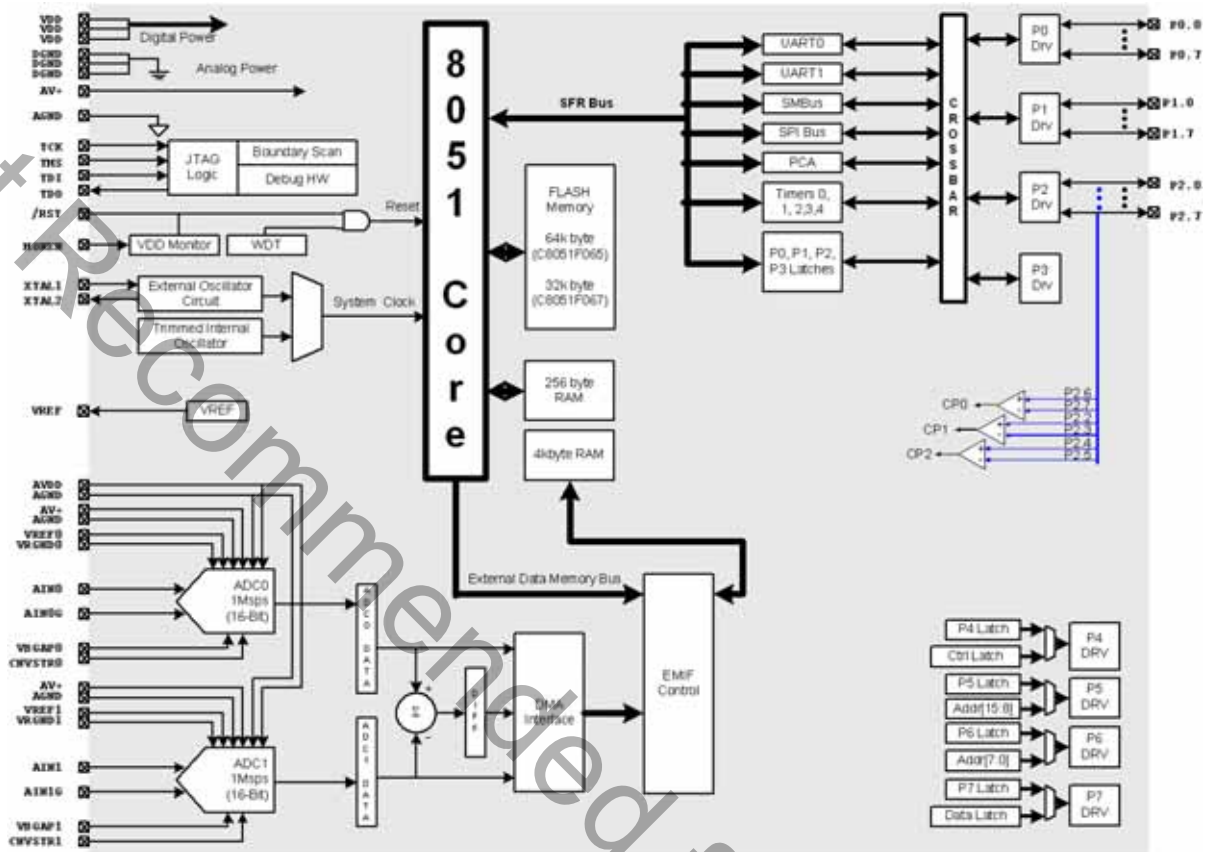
VDD
VDD
VDD
DGND
DGND
DGND
Digital Power
Analog Power
AV+
AGND
TCK
TMS
TDI
TDO
JTAG Logic
Boundary Scan
Debug HW
/RST
MONEN
VDD Monitor
WDT
Reset
XTAL1
XTAL2
External Oscillator Circuit
Trimmed Internal Oscillator
System Clock
VREF
VREF

8051 Core

SFR Bus

FLASH Memory
64k byte (C8051F065)
32k byte (C8051F067)

256 byte RAM

4kbyte RAM

UART0
UART1
SMBus
SPI Bus
PCA
Timers 0, 1, 2,3,4
P0, P1, P2, P3 Latches

CROSSBAR

P0 Drv
P1 Drv
P2 Drv
P3 Drv

P0.0
P0.7
P1.0
P1.7
P2.0
P2.7

CP0
CP1
CP2
P2.6
P2.7
P2.2
P2.3
P2.4
P2.5

AVDD
AGND
AV+
AGND
VREF0
VRGND0
AIN0
AIN0G
VBGAP0
CNVSTR0
ADC0 1Msps (16-Bit)
ADC0 DATA

AV+
AGND
VREF1
VRGND1
AIN1
AIN1G
VBGAP1
CNVSTR1
ADC1 1Msps (16-Bit)
ADC1 DATA

External Data Memory Bus
DIFF
DMA Interface
EMIF Control

P4 Latch
Ctrl Latch
P4 DRV
P5 Latch
Addr[15:8]
P5 DRV
P6 Latch
Addr[7:0]
P6 DRV
P7 Latch
Data Latch
P7 DRV

Not Recommended